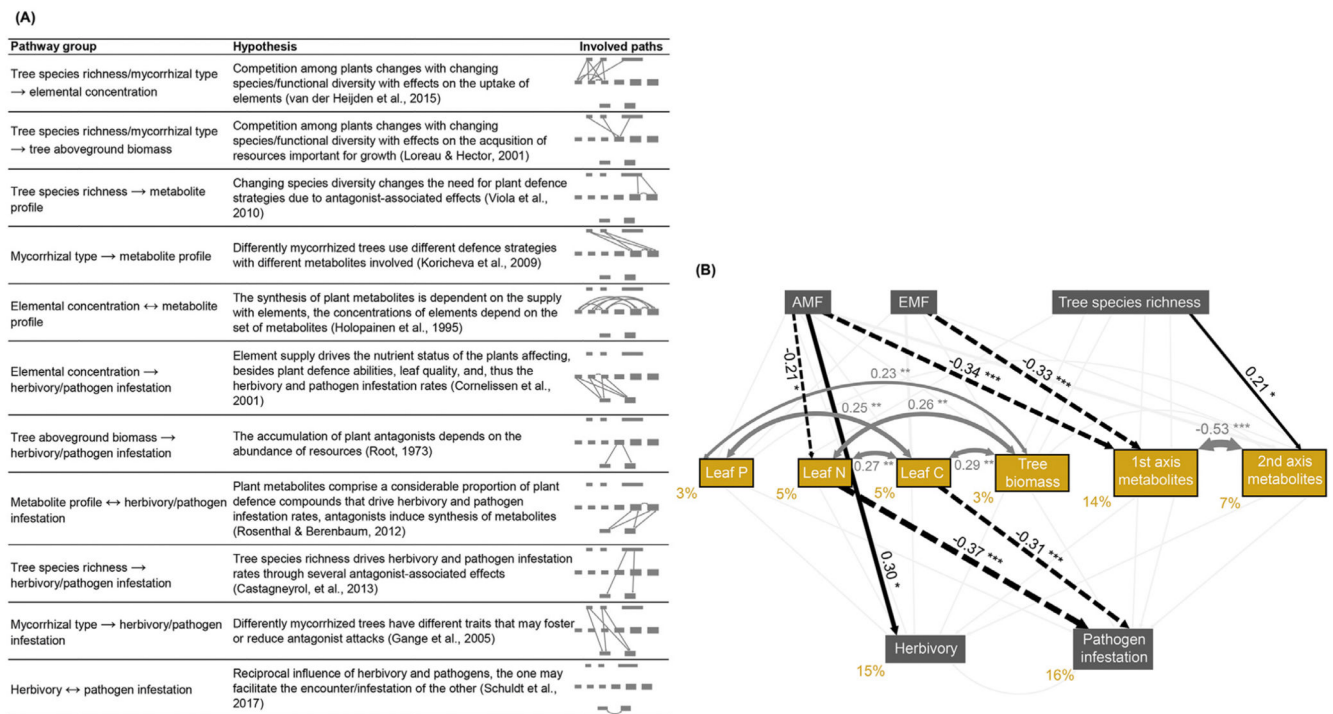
(A)

| Pathway group | Hypothesis | Involved paths |
|---|---|---|
| Tree species richness/mycorrhizal type ⟶ elemental concentration | Competition among plants changes with changing species/functional diversity with effects on the uptake of elements (van der Heijden et al., 2015) | |
| Tree species richness/mycorrhizal type ⟶ tree aboveground biomass | Competition among plants changes with changing species/functional diversity with effects on the acqusition of resources important for growth (Loreau & Hector, 2001) | |
| Tree species richness ⟶ metabolite profile | Changing species diversity changes the need for plant defence strategies due to antagonist-associated effects (Viola et al., 2010) | |
| Mycorrhizal type ⟶ metabolite profile | Differently mycorrhized trees use different defence strategies with different metabolites involved (Koricheva et al., 2009) | |
| Elemental concentration ↔ metabolite profile | The synthesis of plant metabolites is dependent on the supply with elements, the concentrations of elements depend on the set of metabolites (Holopainen et al., 1995) | |
| Elemental concentration ⟶ herbivory/pathogen infestation | Element supply drives the nutrient status of the plants affecting, besides plant defence abilities, leaf quality, and, thus the herbivory and pathogen infestation rates (Cornelissen et al., 2001) | |
| Tree aboveground biomass ⟶ herbivory/pathogen infestation | The accumulation of plant antagonists depends on the abundance of resources (Root, 1973) | |
| Metabolite profile ↔ herbivory/pathogen infestation | Plant metabolites comprise a considerable proportion of plant defence compounds that drive herbivory and pathogen infestation rates, antagonists induce synthesis of metabolites (Rosenthal & Berenbaum, 2012) | |
| Tree species richness ⟶ herbivory/pathogen infestation | Tree species richness drives herbivory and pathogen infestation rates through several antagonist-associated effects (Castagneyrol, et al., 2013) | |
| Mycorrhizal type ⟶ herbivory/pathogen infestation | Differently mycorrhized trees have different traits that may foster or reduce antagonist attacks (Gange et al., 2005) | |
| Herbivory ↔ pathogen infestation | Reciprocal influence of herbivory and pathogens, the one may facilitate the encounter/infestation of the other (Schuldt et al., 2017) | |

(B)

AMF
EMF
Tree species richness
-0.21 *
-0.34 ***
-0.33 ***
0.21 *
0.23 **
0.25 **
0.26 **
-0.53 ***
Leaf P
3%
Leaf N
5%
0.27 **
Leaf C
5%
0.29 **
Tree biomass
3%
1st axis metabolites
14%
2nd axis metabolites
7%
0.30 *
-0.37 ***
-0.31 ***
Herbivory
15%
Pathogen infestation
16%